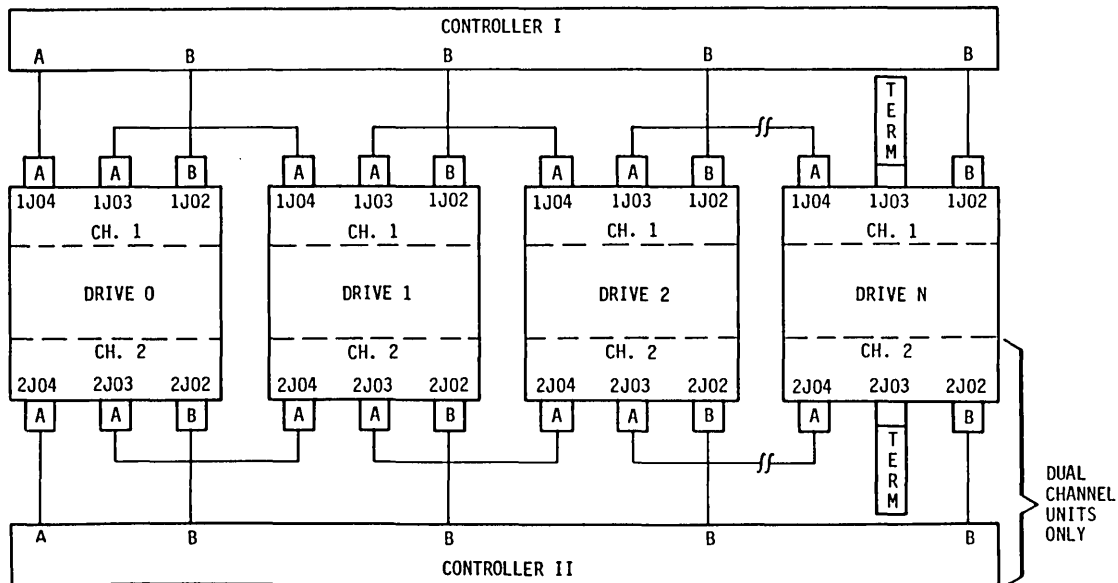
CONTROLLER I

A B B B B

TERM

A A B A A B A A B A B

1J04 1J03 1J02 1J04 1J03 1J02 1J04 1J03 1J02 1J04 1J03 1J02

CH. 1 CH. 1 CH. 1 CH. 1

DRIVE 0 DRIVE 1 DRIVE 2 DRIVE N

CH. 2 CH. 2 CH. 2 CH. 2

2J04 2J03 2J02 2J04 2J03 2J02 2J04 2J03 2J02 2J04 2J03 2J02

A A B A A B A A B A B

TERM

DUAL CHANNEL UNITS ONLY

A B B B B

CONTROLLER II